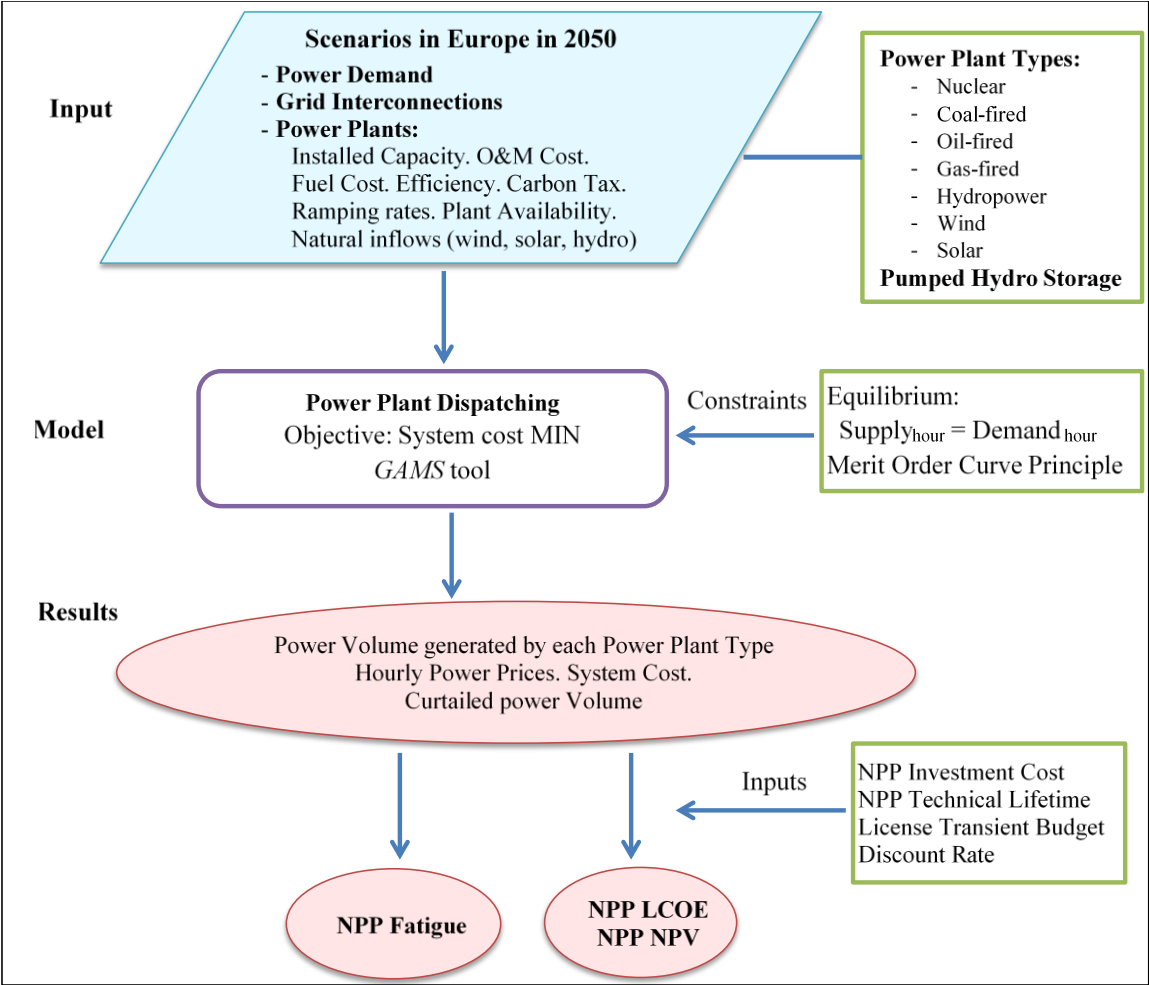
Input

Scenarios in Europe in 2050
- Power Demand
- Grid Interconnections
- Power Plants:
Installed Capacity. O&M Cost.
Fuel Cost. Efficiency. Carbon Tax.
Ramping rates. Plant Availability.
Natural inflows (wind, solar, hydro)

Power Plant Types:
- Nuclear
- Coal-fired
- Oil-fired
- Gas-fired
- Hydropower
- Wind
- Solar
Pumped Hydro Storage

Model

Power Plant Dispatching
Objective: System cost MIN
GAMS tool

Constraints

Equilibrium:
Supply$_{hour}$ = Demand$_{hour}$
Merit Order Curve Principle

Results

Power Volume generated by each Power Plant Type
Hourly Power Prices. System Cost.
Curtailed power Volume

Inputs

NPP Investment Cost
NPP Technical Lifetime
License Transient Budget
Discount Rate

NPP Fatigue

NPP LCOE
NPP NPV